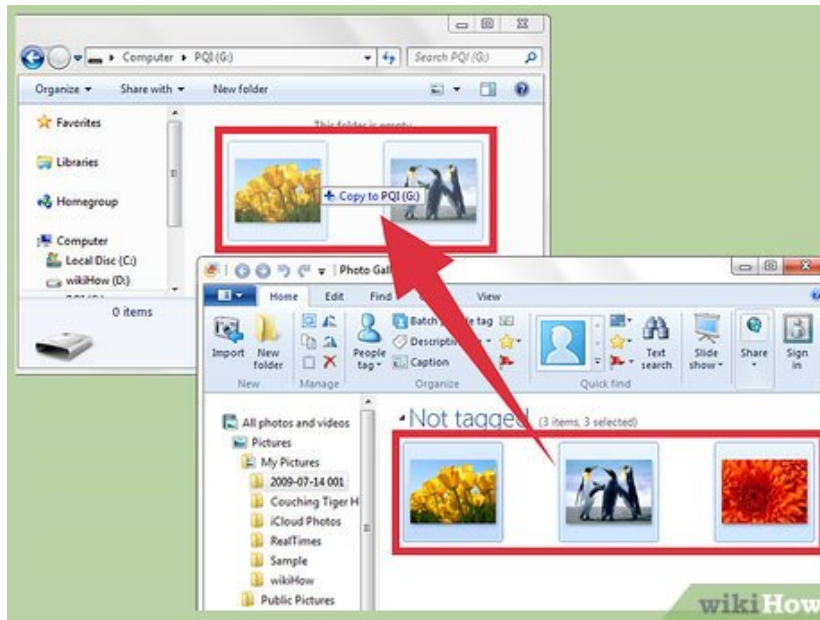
Computer ▸ PQI (G:)

Search PQI (G:)

Organize ▾ Share with ▾ New folder

Favorites

Libraries

Homegroup

Computer

Local Disc (C:)

wikiHow (D:)

0 items

This folder is empty.

+ Copy to PQI (G:)

Photo Gall

Home Edit Find View

Import New folder

New Manage

People tag

Batch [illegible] tag

Description

Caption

Organize

Quick find

Text search

Slide show

Share

Sign in

All photos and videos

Pictures

My Pictures

2009-07-14 001

Couching Tiger H

iCloud Photos

RealTimes

Sample

wikiHow

Public Pictures

Not tagged (3 items, 3 selected)

wikiHow